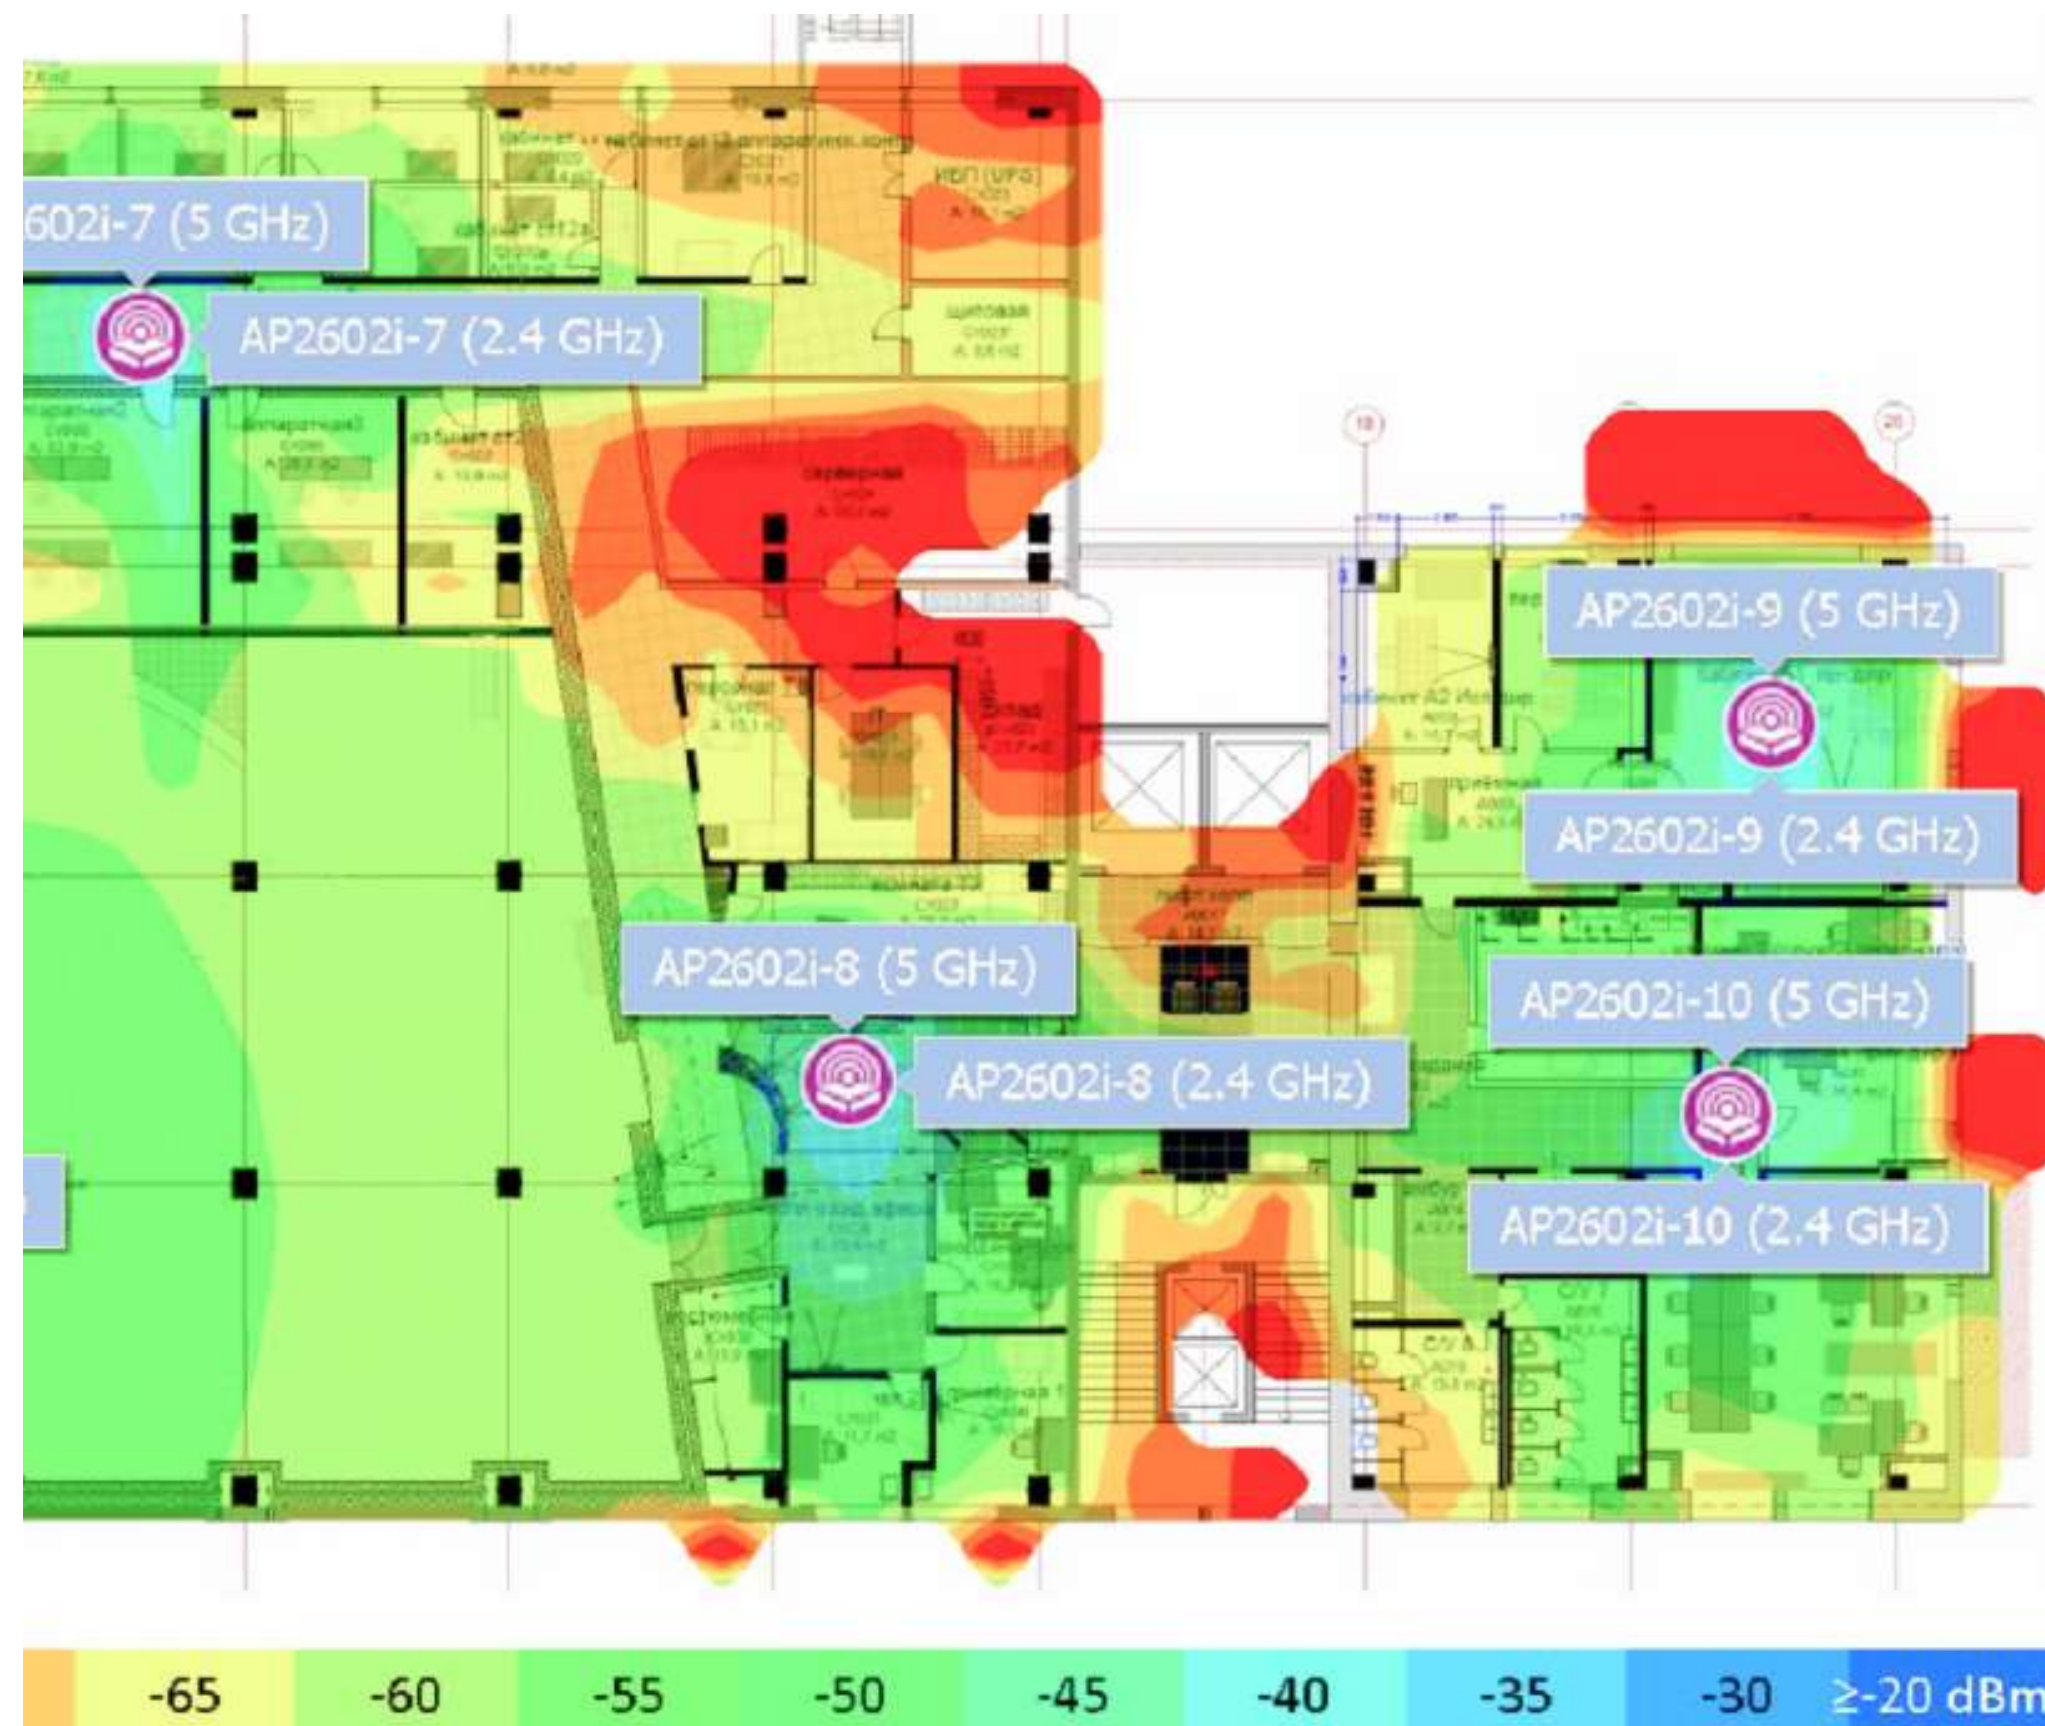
602i-7 (5 GHz)

AP2602i-7 (2.4 GHz)

AP2602i-9 (5 GHz)

AP2602i-9 (2.4 GHz)

AP2602i-8 (5 GHz)

AP2602i-10 (5 GHz)

AP2602i-8 (2.4 GHz)

AP2602i-10 (2.4 GHz)

| -65 | -60 | -55 | -50 | -45 | -40 | -35 | -30 | ≥-20 dBm |